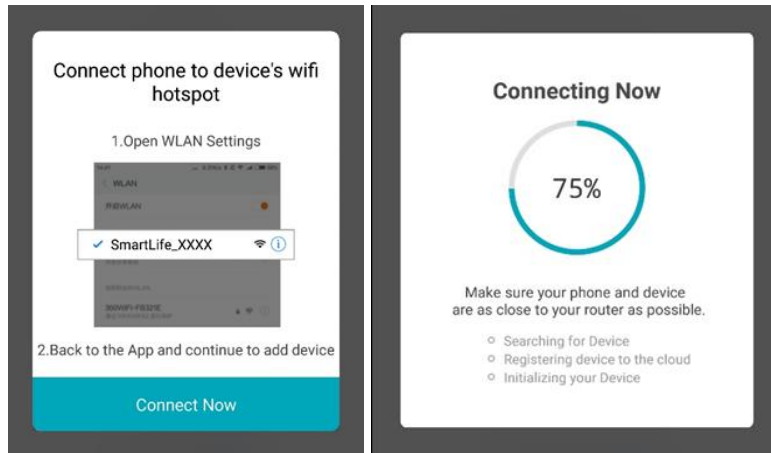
Connect phone to device's wifi hotspot

1.Open WLAN Settings

< WLAN

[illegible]

✓ SmartLife_XXXX

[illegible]

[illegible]

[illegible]

2.Back to the App and continue to add device

Connect Now

Connecting Now

75%

Make sure your phone and device are as close to your router as possible.

Searching for Device
Registering device to the cloud
Initializing your Device